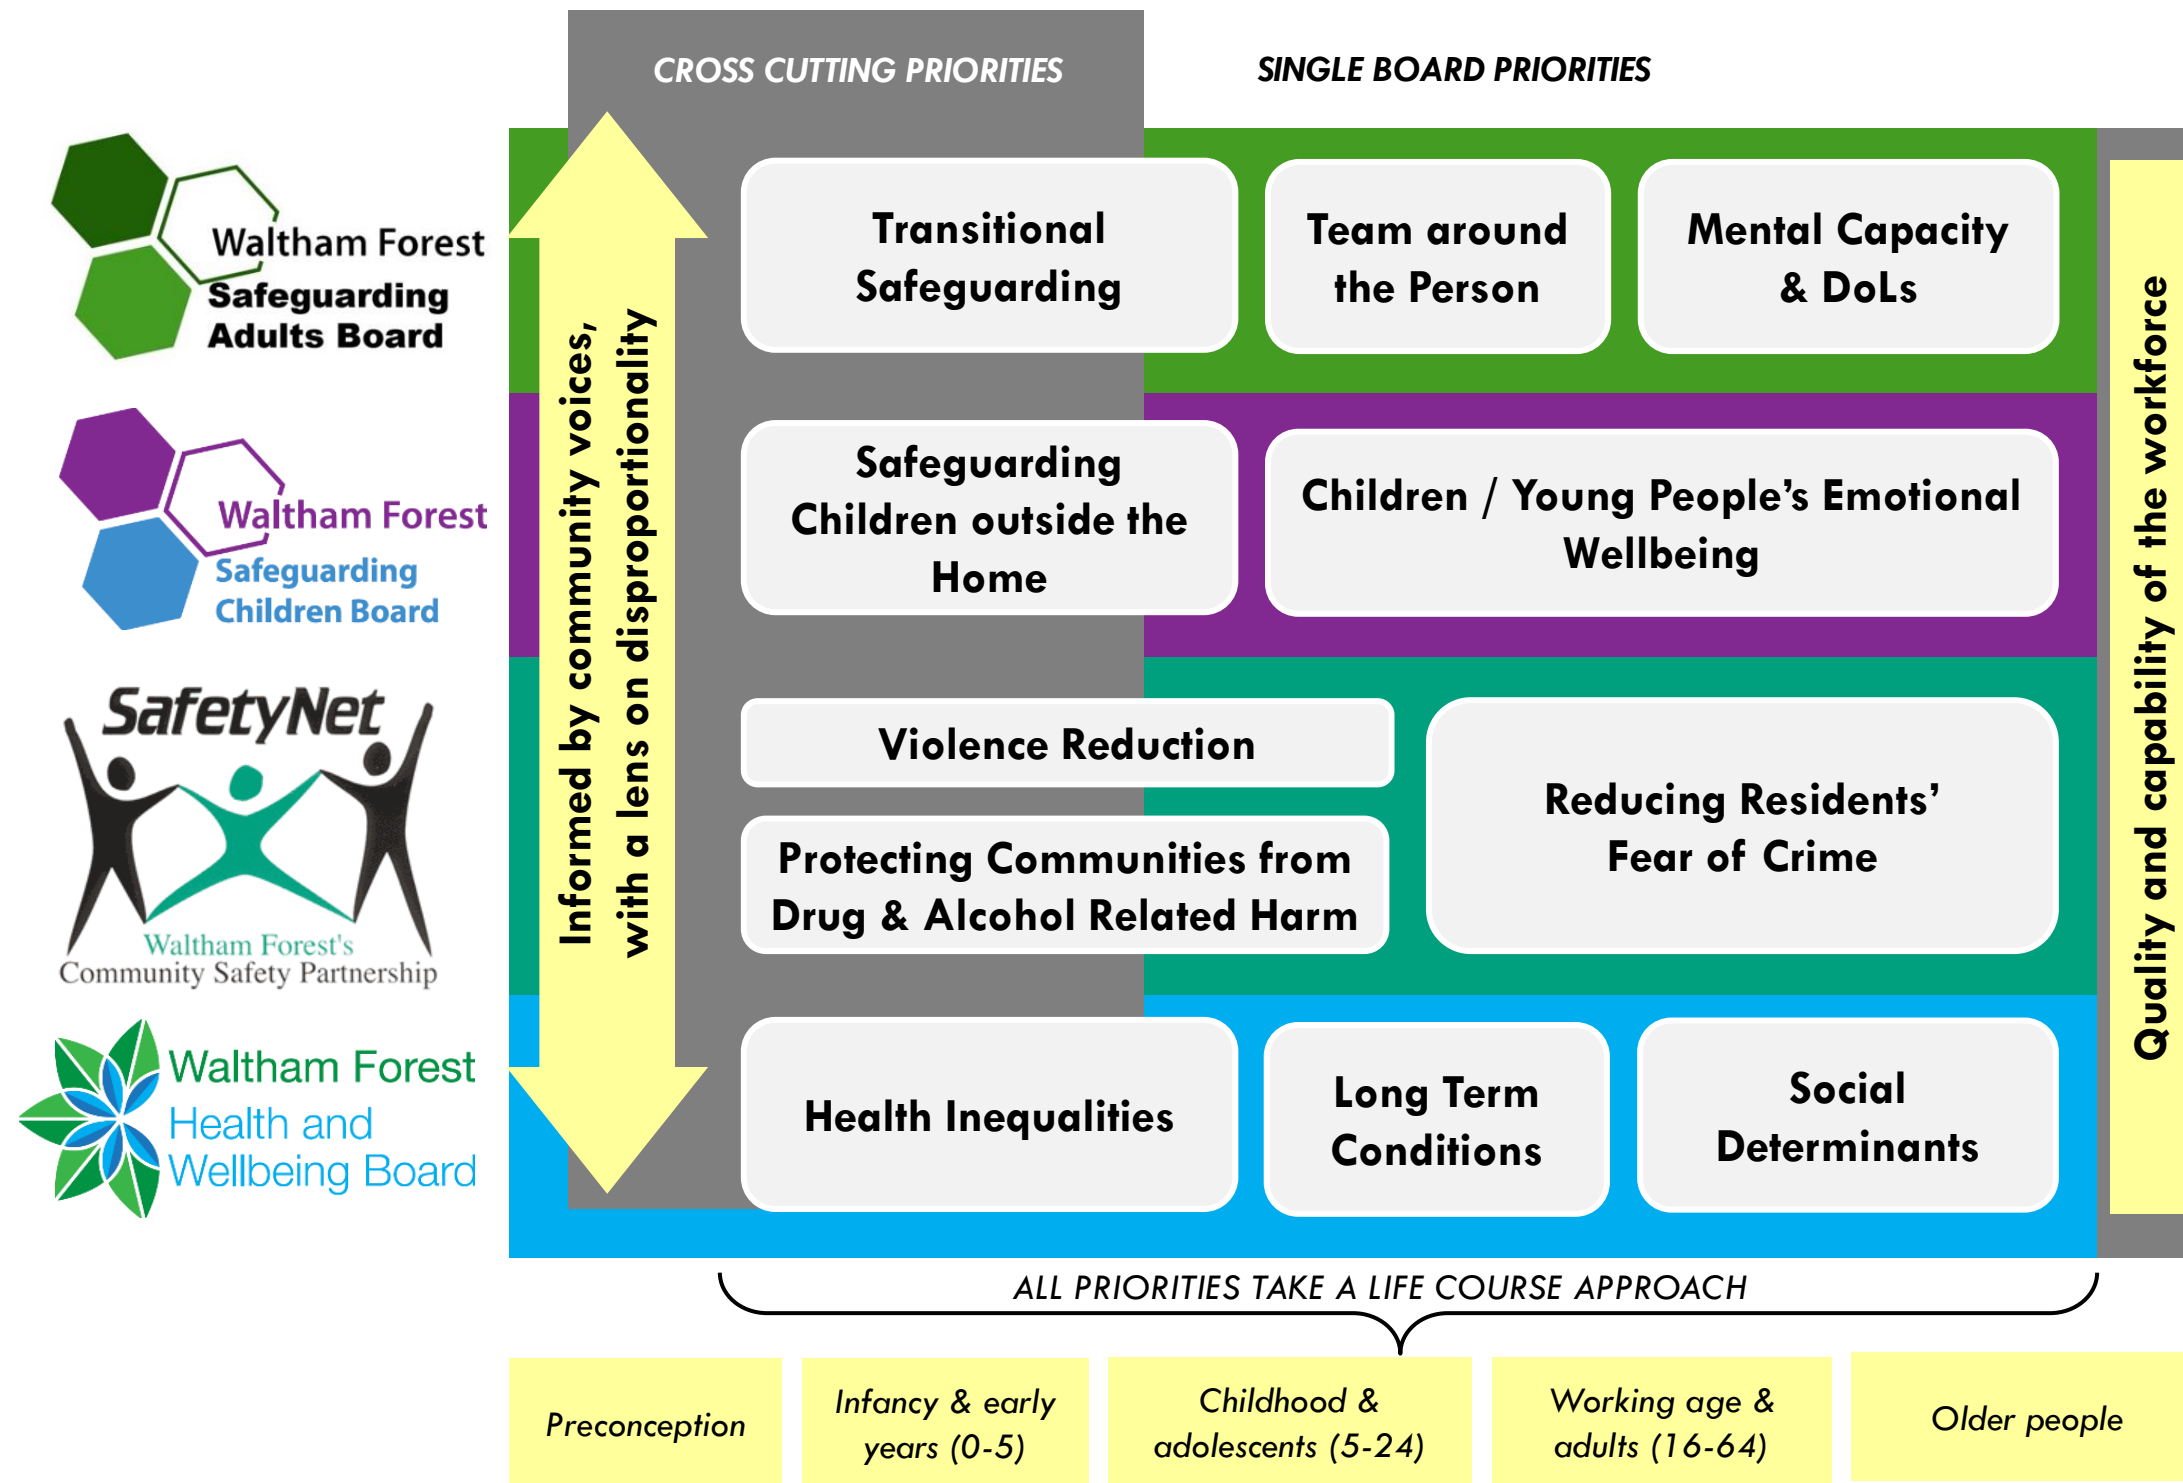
Waltham Forest
Safeguarding Adults Board

Waltham Forest
Safeguarding Children Board

SafetyNet
Waltham Forest's Community Safety Partnership

Waltham Forest
Health and Wellbeing Board

CROSS CUTTING PRIORITIES

SINGLE BOARD PRIORITIES

Informed by community voices, with a lens on disproportionality

Transitional Safeguarding

Team around the Person

Mental Capacity & DoLs

Safeguarding Children outside the Home

Children / Young People's Emotional Wellbeing

Violence Reduction

Protecting Communities from Drug & Alcohol Related Harm

Reducing Residents' Fear of Crime

Health Inequalities

Long Term Conditions

Social Determinants

Quality and capability of the workforce

ALL PRIORITIES TAKE A LIFE COURSE APPROACH

Preconception

Infancy & early years (0-5)

Childhood & adolescents (5-24)

Working age & adults (16-64)

Older people